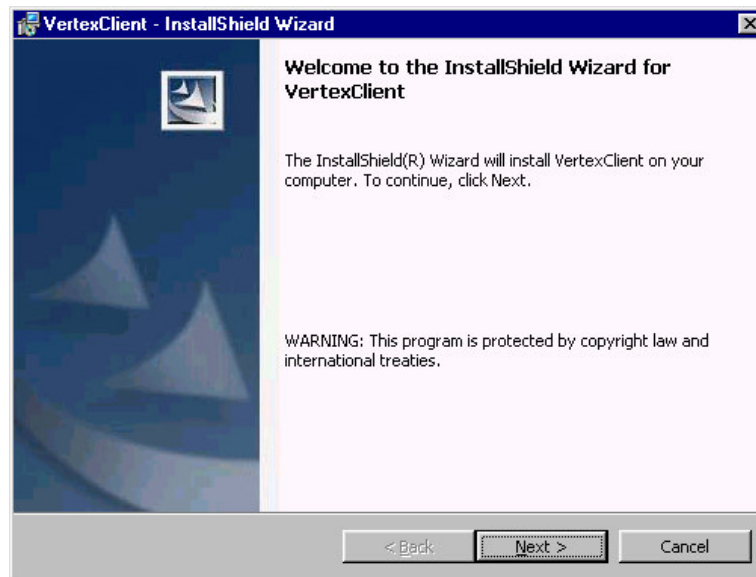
VertexClient - InstallShield Wizard

Welcome to the InstallShield Wizard for VertexClient

The InstallShield(R) Wizard will install VertexClient on your computer. To continue, click Next.

WARNING: This program is protected by copyright law and international treaties.

< Back

Next >

Cancel